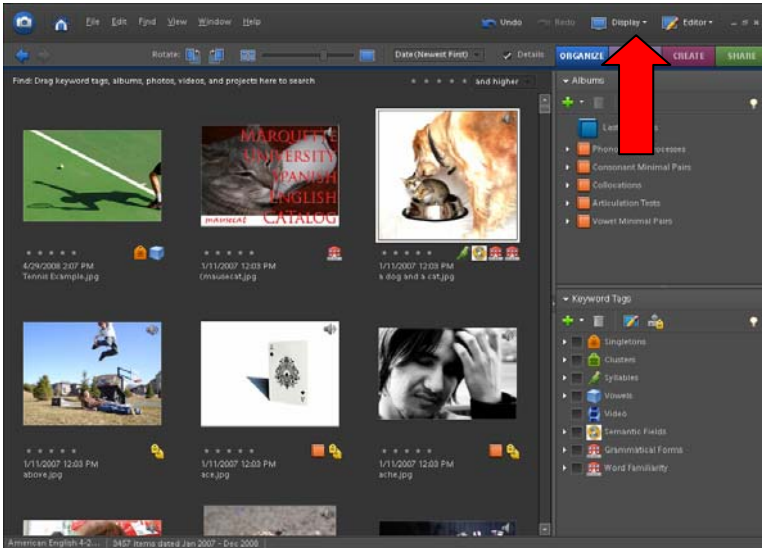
File Edit Find View Window Help

Undo Redo Display Editor

Rotate: Date (Newest First) Details ORGANIZE CREATE SHARE

Find: Drag keyword tags, albums, photos, videos, and projects here to search

and higher

MARQUETTE UNIVERSITY SPANISH ENGLISH CATALOG

mausecat

4/29/2008 2:07 PM
Tennis Example.jpg

1/11/2007 12:03 PM
(mausecat.jpg

1/11/2007 12:03 PM
a dog and a cat.jpg

1/11/2007 12:03 PM
above.jpg

1/11/2007 12:03 PM
ace.jpg

1/11/2007 12:03 PM
ache.jpg

Albums

Lem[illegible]s

Phono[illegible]ocesses

Consonant Minimal Pairs

Collocations

Articulation Tests

Vowel Minimal Pairs

Keyword Tags

Singletons

Clusters

Syllables

Vowels

Video

Semantic Fields

Grammatical Forms

Word Familiarity

American English 4-2... 3457 items dated Jan 2007 - Dec 2008